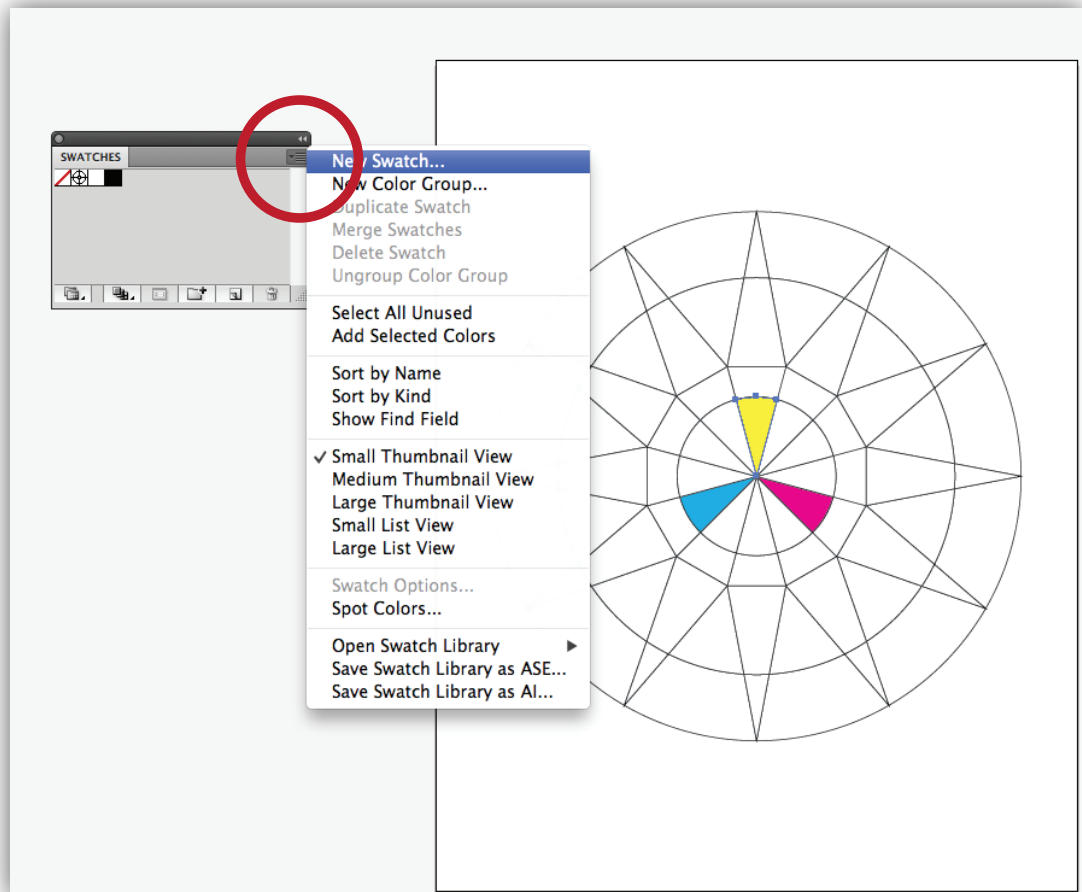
SWATCHES

New Swatch...
New Color Group...
Duplicate Swatch
Merge Swatches
Delete Swatch
Ungroup Color Group

Select All Unused
Add Selected Colors

Sort by Name
Sort by Kind
Show Find Field

✓ Small Thumbnail View
Medium Thumbnail View
Large Thumbnail View
Small List View
Large List View

Swatch Options...
Spot Colors...

Open Swatch Library ▶
Save Swatch Library as ASE...
Save Swatch Library as AI...